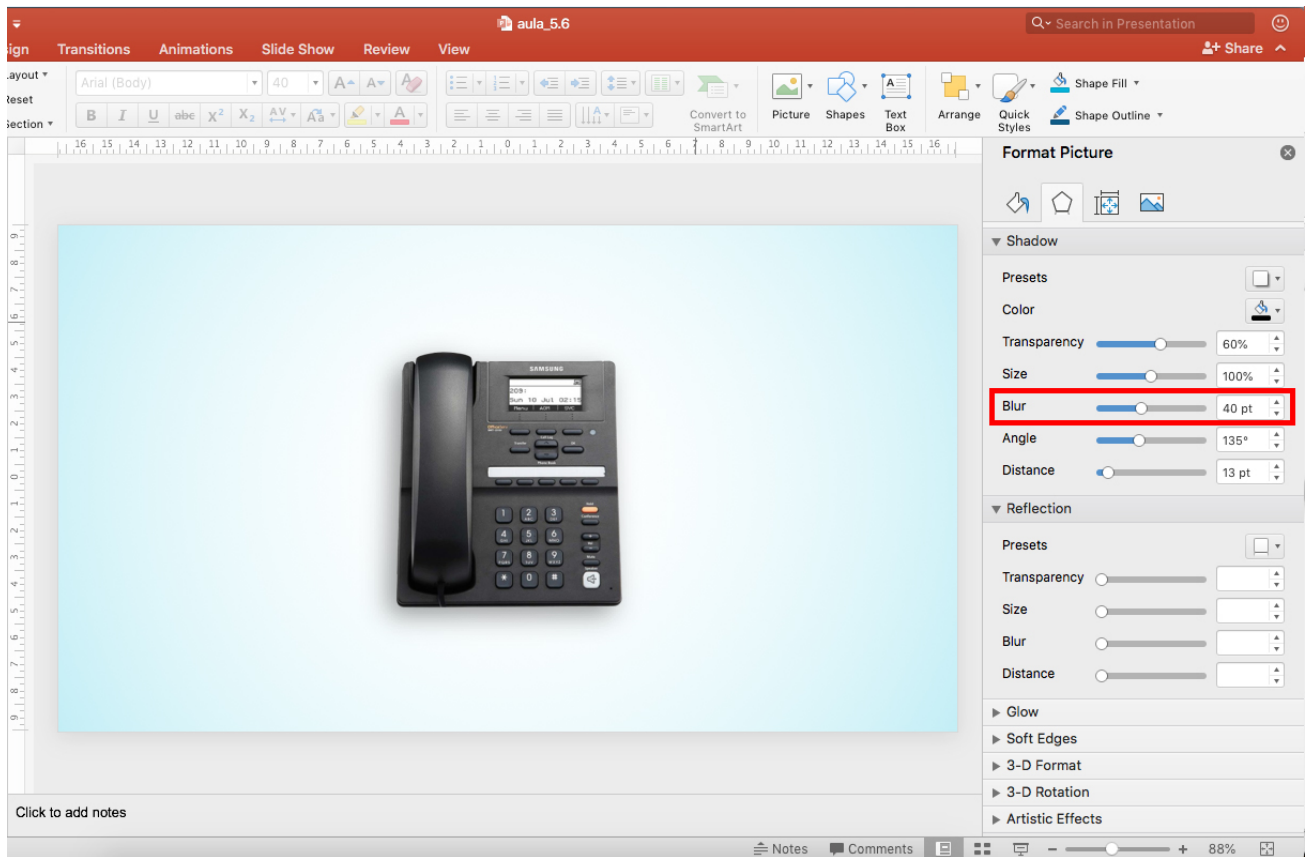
aula_5.6

Search in Presentation

sign Transitions Animations Slide Show Review View

Share

Layout
Reset
Section

Arial (Body)
40

B I U abc $X^2$ $X_2$ AV Aa A

Convert to SmartArt

Picture Shapes Text Box

Arrange Quick Styles

Shape Fill
Shape Outline

16 15 14 13 12 11 10 9 8 7 6 5 4 3 2 1 0 1 2 3 4 5 6 7 8 9 10 11 12 13 14 15 16

SAMSUNG
209:
Sun 10 Jul 02:15
Menu 4/01 SVC

1 2 3
4 5 6
7 8 9
* 0 #

Format Picture

Shadow

Presets

Color

Transparency 60%

Size 100%

Blur 40 pt

Angle 135°

Distance 13 pt

Reflection

Presets

Transparency

Size

Blur

Distance

Glow

Soft Edges

3-D Format

3-D Rotation

Artistic Effects

Click to add notes

Notes Comments 88%